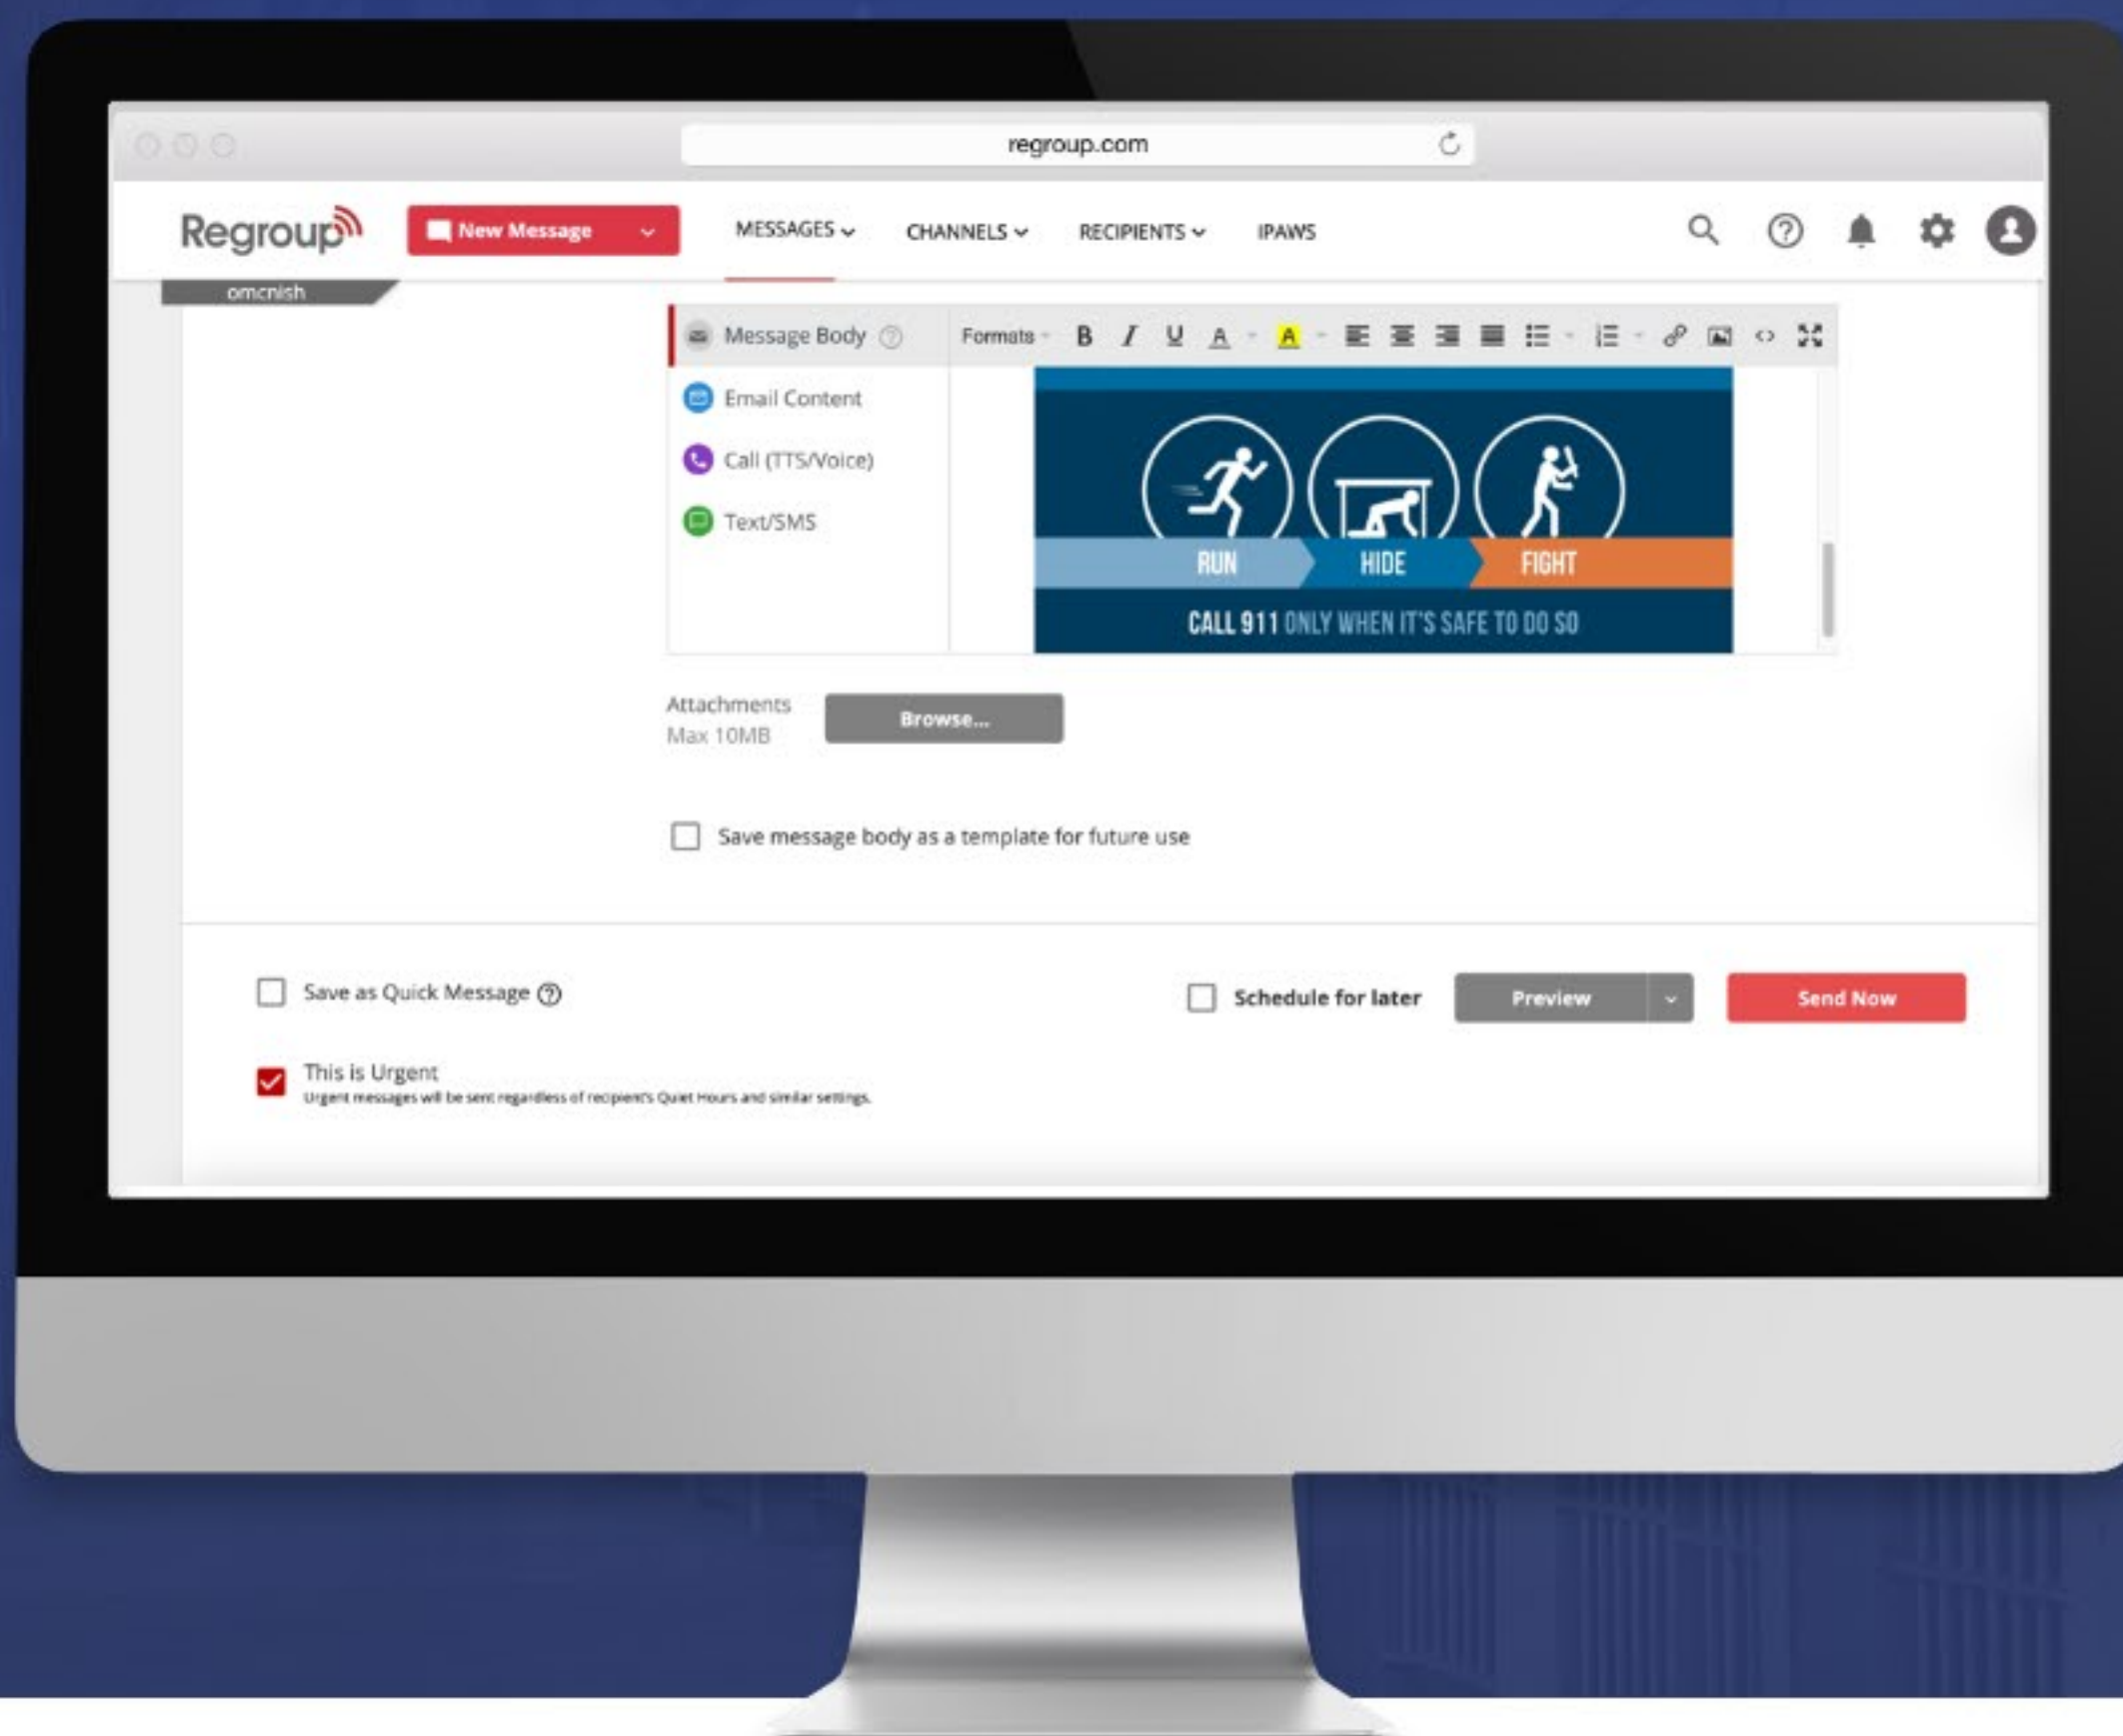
regroup.com

Regroup

New Message

MESSAGES

CHANNELS

RECIPIENTS

IPAWS

omcnish

Message Body

Email Content

Call (TTS/Voice)

Text/SMS

Formats

B I U A A

RUN

HIDE

FIGHT

CALL 911 ONLY WHEN IT'S SAFE TO DO SO

Attachments
Max 10MB

Browse...

Save message body as a template for future use

Save as Quick Message

Schedule for later

Preview

Send Now

This is Urgent
Urgent messages will be sent regardless of recipient's Quiet Hours and similar settings.